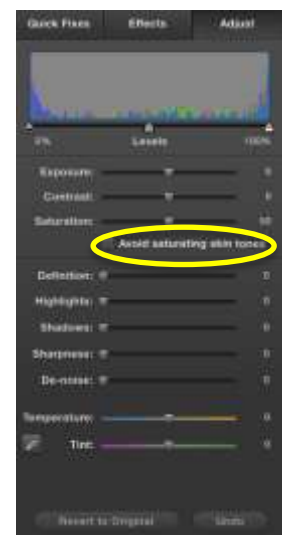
Quick Fixes
Effects
Adjust

0%
Levels
100%

Exposure:
0
Contrast:
0
Saturation:
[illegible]
Avoid saturating skin tones

Definition:
0
Highlights:
0
Shadows:
0
Sharpness:
0
De-noise:
0

Temperature:
0
Tint:
0

Revert to Original
Undo